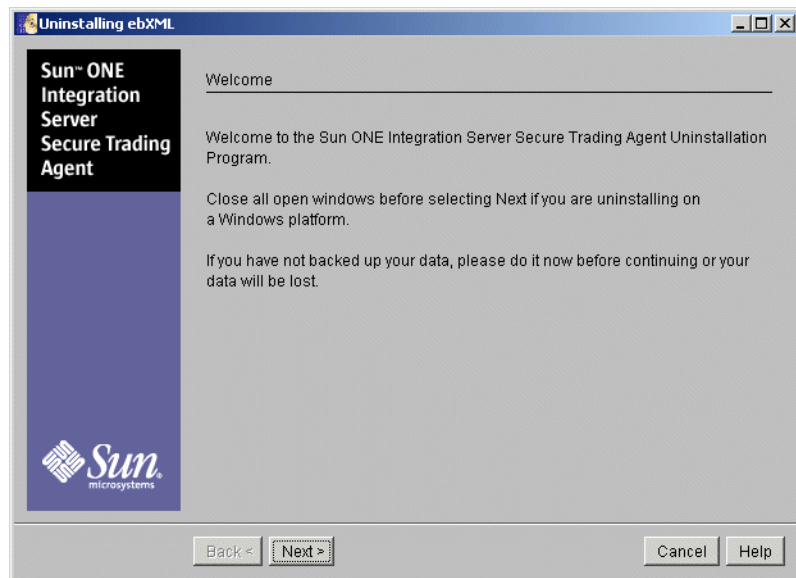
Uninstalling ebXML

Sun™ ONE Integration Server Secure Trading Agent

Welcome

Welcome to the Sun ONE Integration Server Secure Trading Agent Uninstallation Program.

Close all open windows before selecting Next if you are uninstalling on a Windows platform.

If you have not backed up your data, please do it now before continuing or your data will be lost.

Sun microsystems

Back <

Next >

Cancel

Help